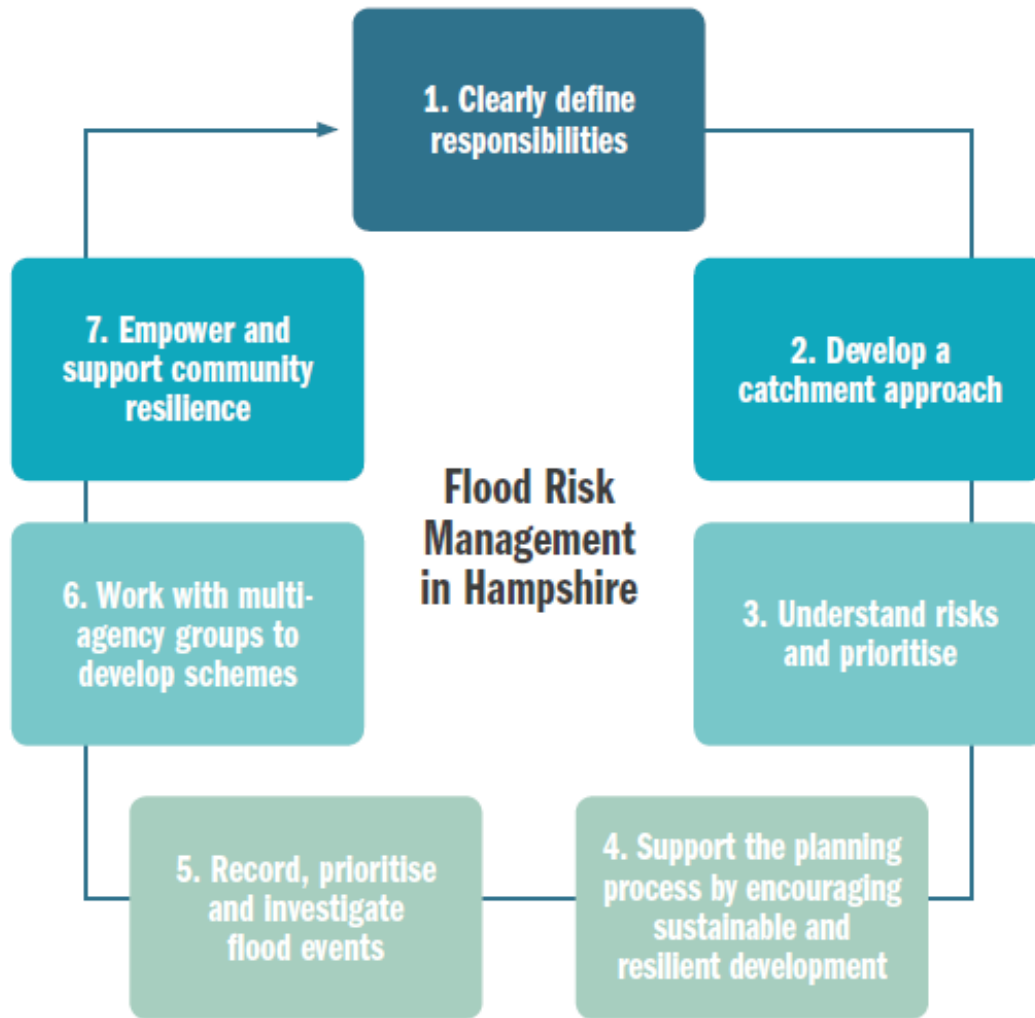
1. Clearly define responsibilities

2. Develop a catchment approach

3. Understand risks and prioritise

4. Support the planning process by encouraging sustainable and resilient development

5. Record, prioritise and investigate flood events

6. Work with multi-agency groups to develop schemes

7. Empower and support community resilience

Flood Risk Management in Hampshire